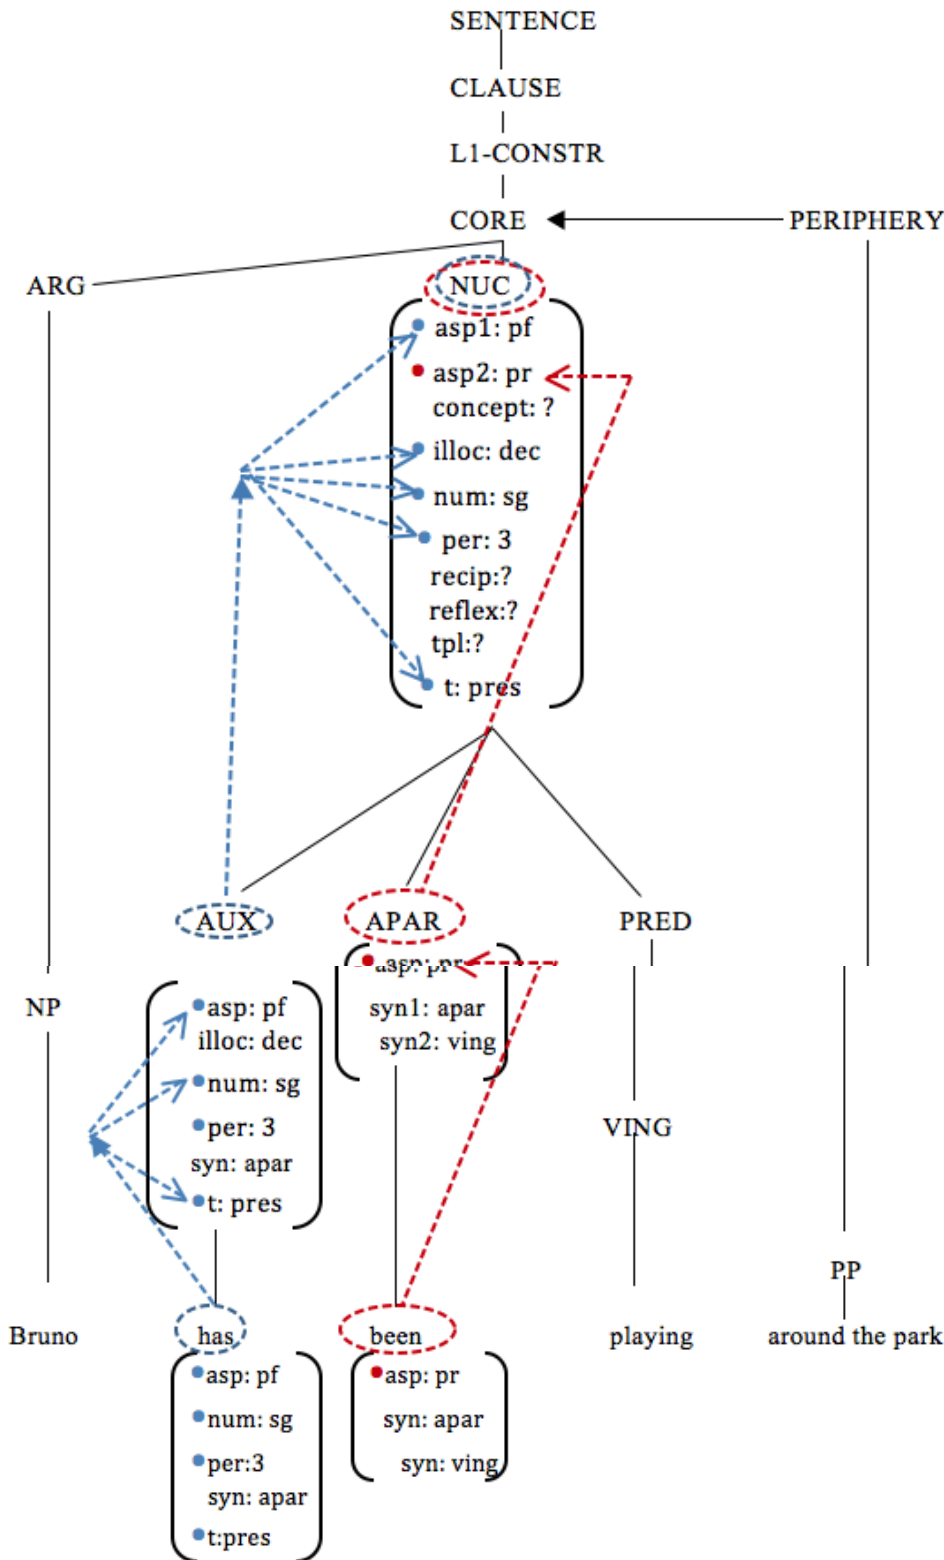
SENTENCE

CLAUSE

L1-CONSTR

CORE

PERIPHERY

ARG

NUC

asp1: pf
asp2: pr
concept: ?
illoc: dec
num: sg
per: 3
recip:?
reflex:?
tpl:?
t: pres

AUX

APAR

PRED

asp: pr
syn1: apar
syn2: ving

NP

asp: pf
illoc: dec
num: sg
per: 3
syn: apar
t: pres

VING

PP

Bruno

has

been

playing

around the park

asp: pf
num: sg
per:3
syn: apar
t:pres

asp: pr
syn: apar
syn: ving